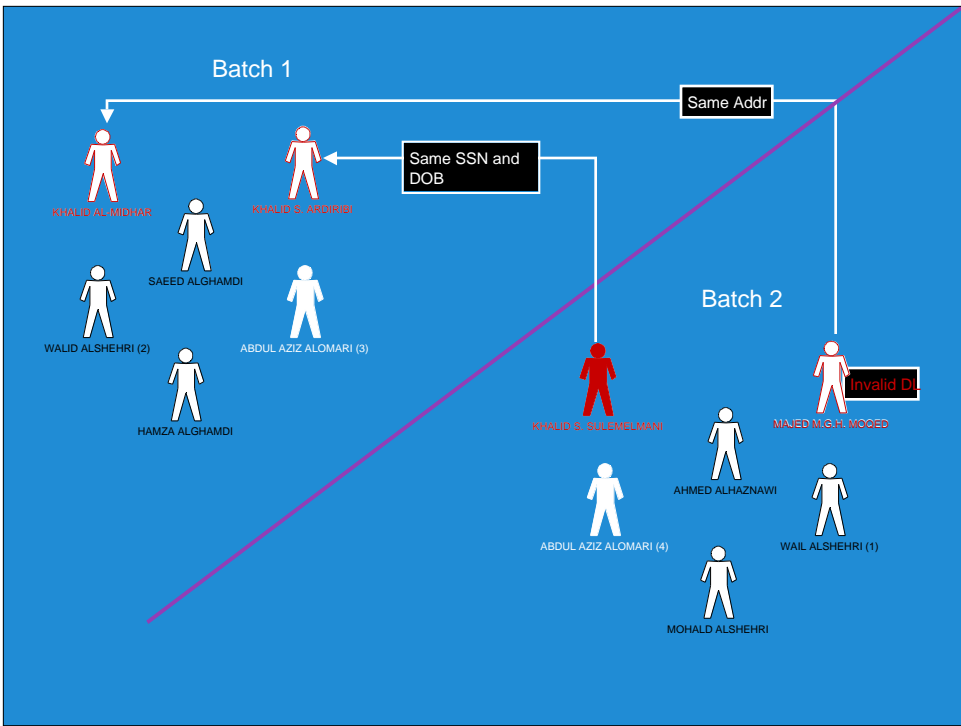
Batch 1

Same Addr

Same SSN and DOB

KHALID AL-MIDHAR

KHALID S. ARBIRBI

SAEED ALGHAMDI

WALID ALSHEHRI (2)

ABDUL AZIZ ALOMARI (3)

HAMZA ALGHAMDI

Batch 2

KHALID S. SULEMELMANI

Invalid DL

MAJED M.G.H. MOQED

AHMED ALHAZNAWI

ABDUL AZIZ ALOMARI (4)

WAIL ALSHEHRI (1)

MOHALD ALSHEHRI